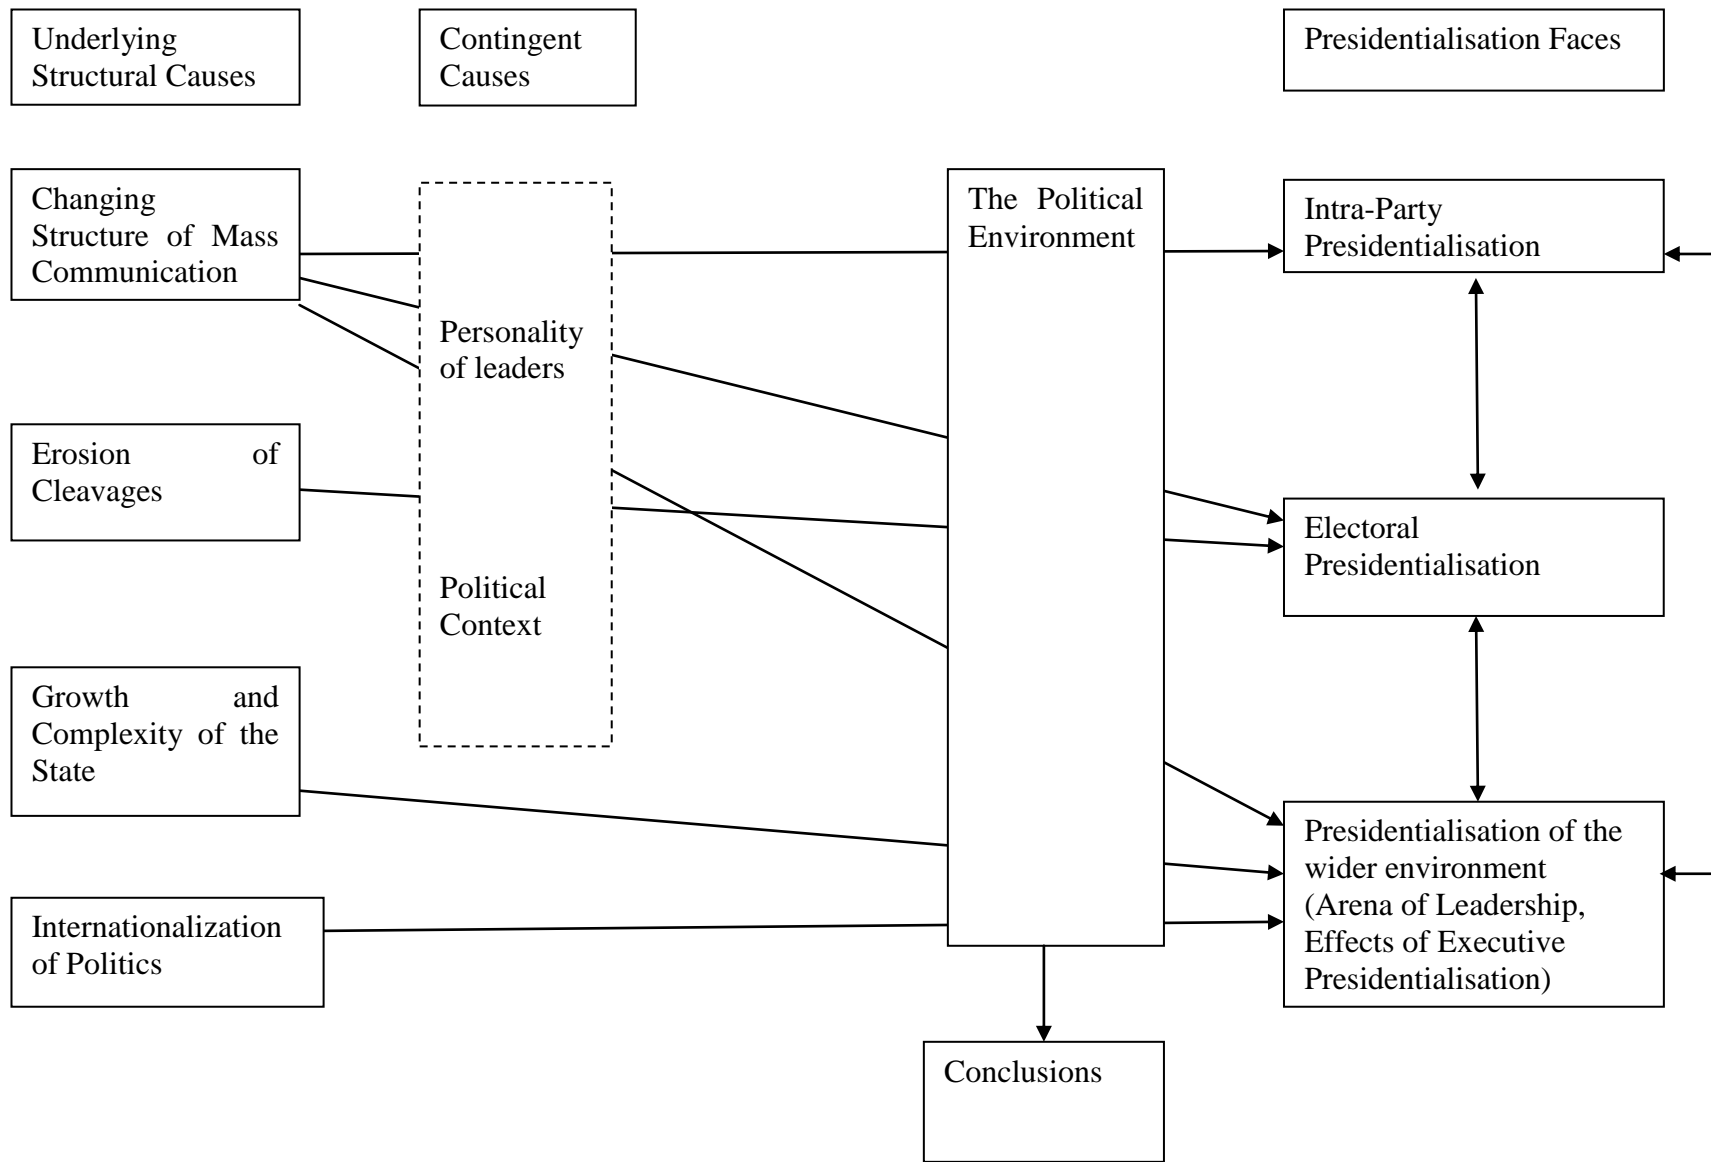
Underlying Structural Causes

Contingent Causes

Presidentialisation Faces

Changing Structure of Mass Communication

Personality of leaders

Political Context

The Political Environment

Intra-Party Presidentialisation

Erosion of Cleavages

Electoral Presidentialisation

Growth and Complexity of the State

Presidentialisation of the wider environment (Arena of Leadership, Effects of Executive Presidentialisation)

Internationalization of Politics

Conclusions